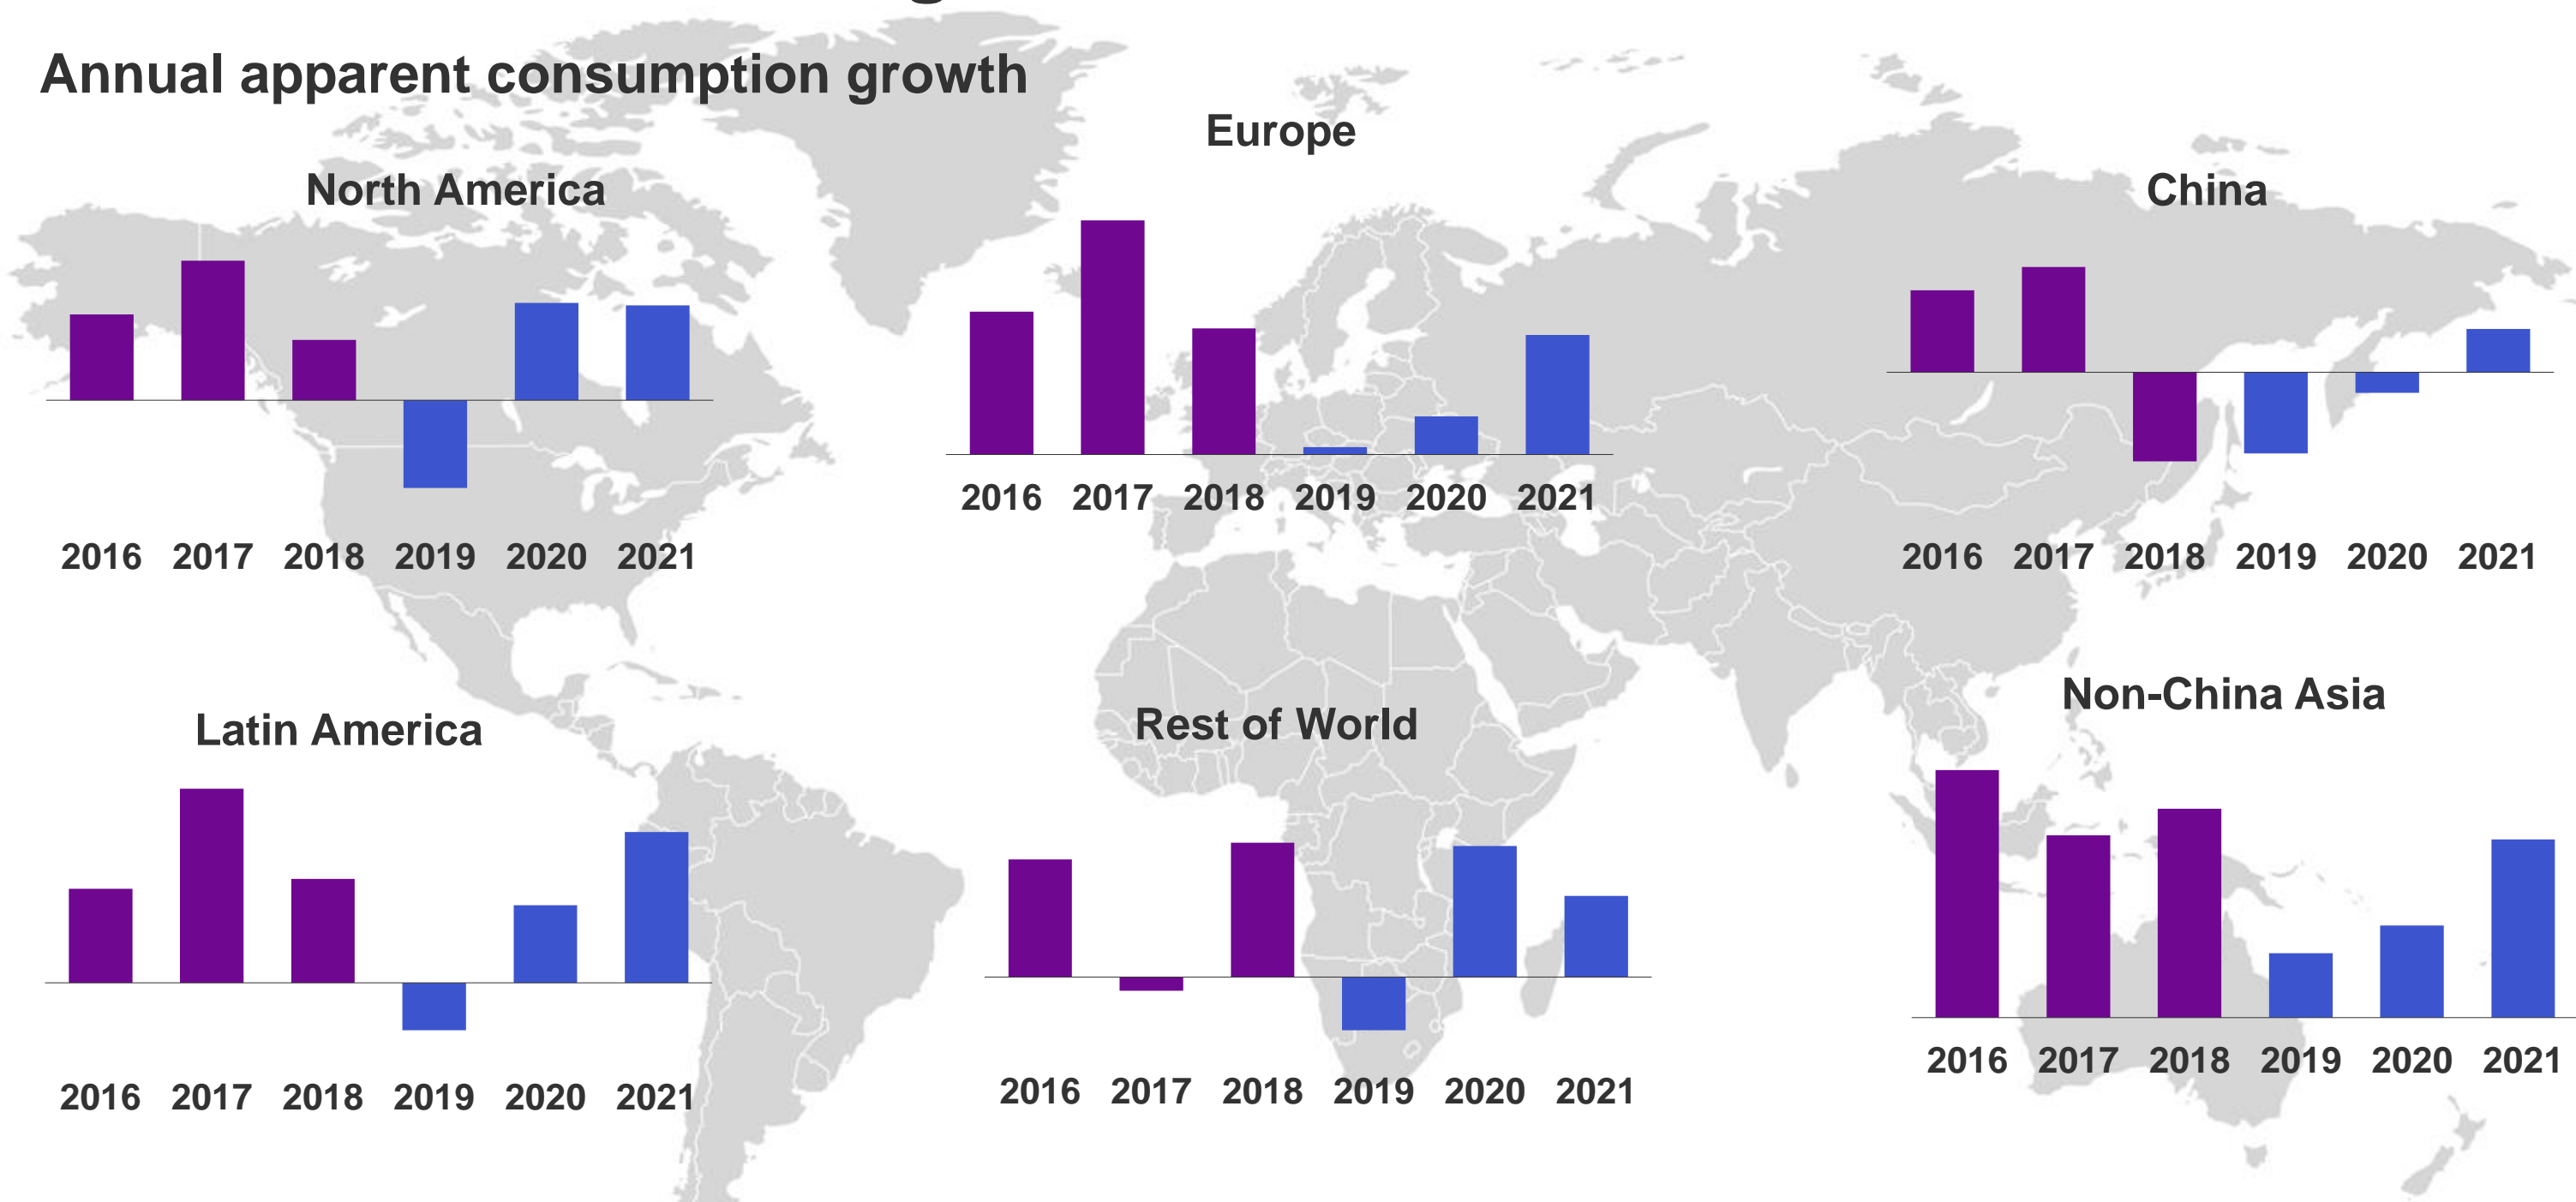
Annual apparent consumption growth

North America

2016 2017 2018 2019 2020 2021

Europe

2016 2017 2018 2019 2020 2021

China

2016 2017 2018 2019 2020 2021

Latin America

2016 2017 2018 2019 2020 2021

Rest of World

2016 2017 2018 2019 2020 2021

Non-China Asia

2016 2017 2018 2019 2020 2021